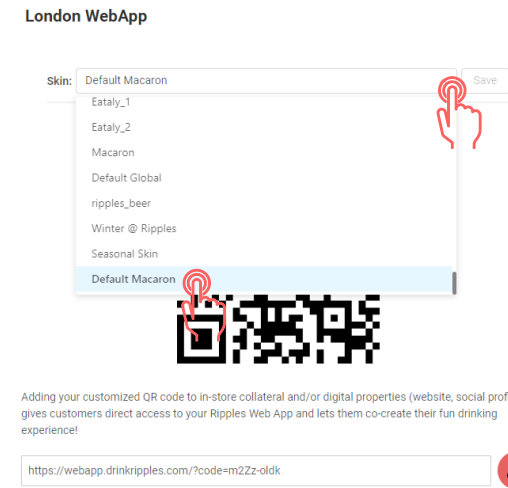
London WebApp

Skin: Default Macaron

Save

Eataly_1

Eataly_2

Macaron

Default Global

ripples_beer

Winter @ Ripples

Seasonal Skin

Default Macaron

Adding your customized QR code to in-store collateral and/or digital properties (website, social prof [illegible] gives customers direct access to your Ripples Web App and lets them co-create their fun drinking experience!

https://webapp.drinkripples.com/?code=m2Zz-oldk